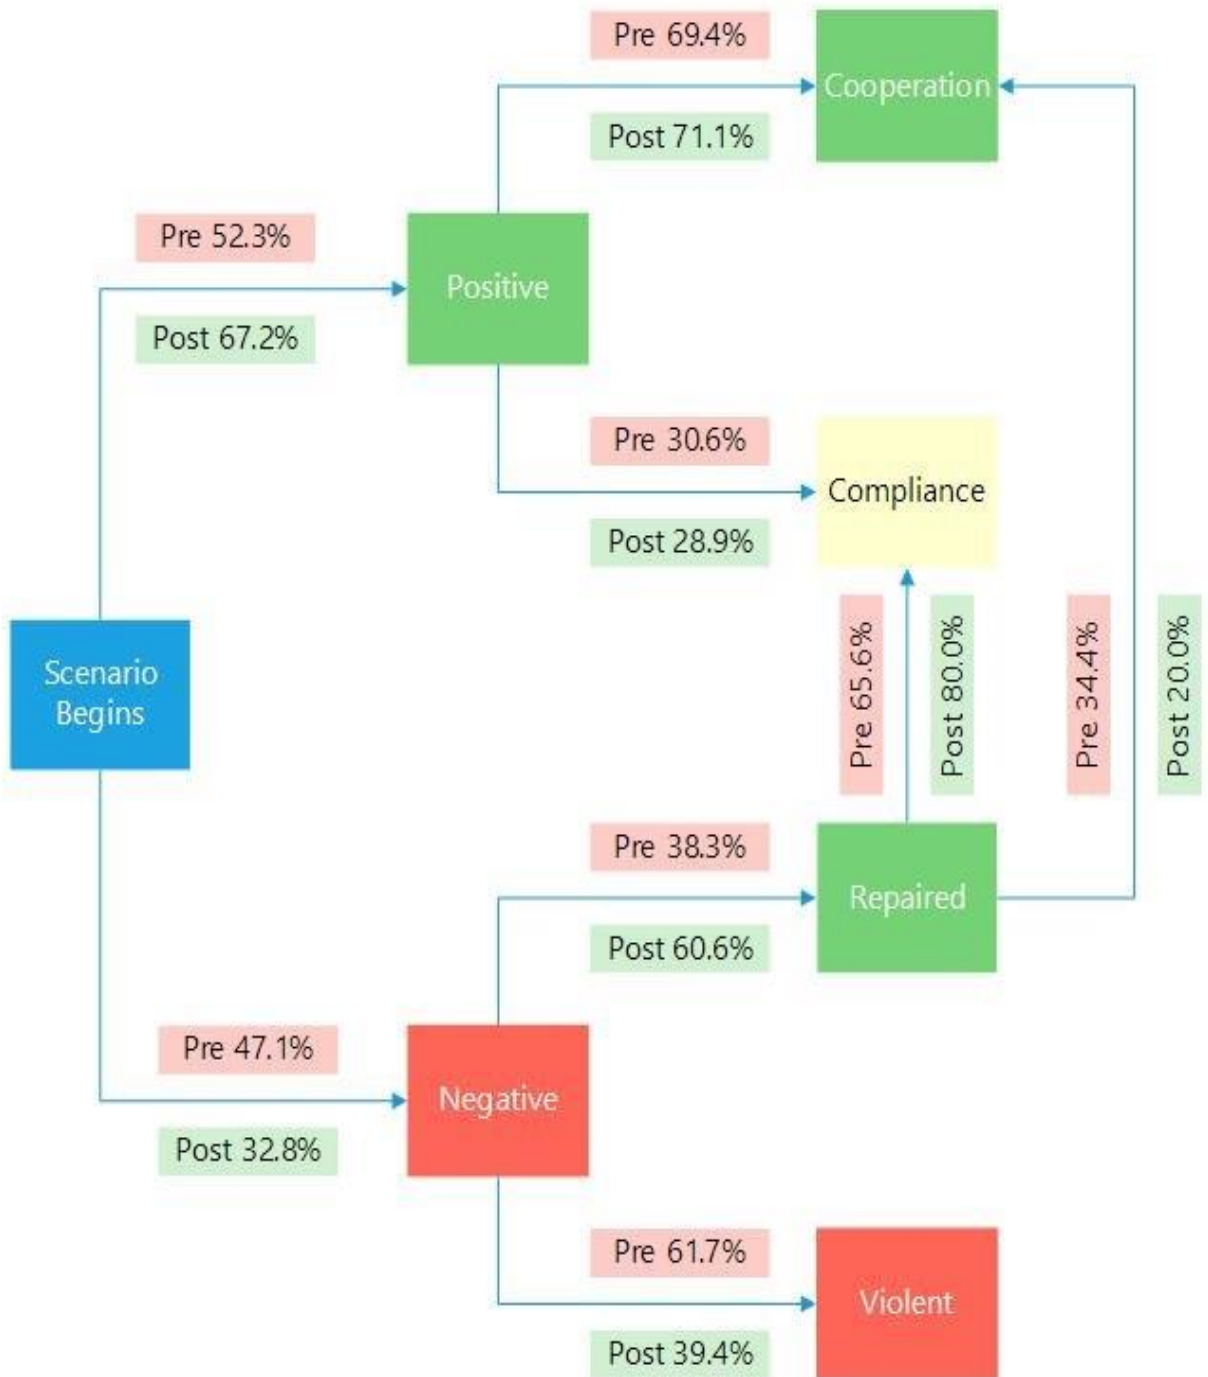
Pre 69.4%
Cooperation
Post 71.1%

Pre 52.3%
Positive
Post 67.2%

Pre 30.6%
Compliance
Post 28.9%

Scenario Begins

Pre 65.6%
Post 80.0%
Pre 34.4%
Post 20.0%

Pre 38.3%
Repaired
Post 60.6%

Pre 47.1%
Negative
Post 32.8%

Pre 61.7%
Violent
Post 39.4%